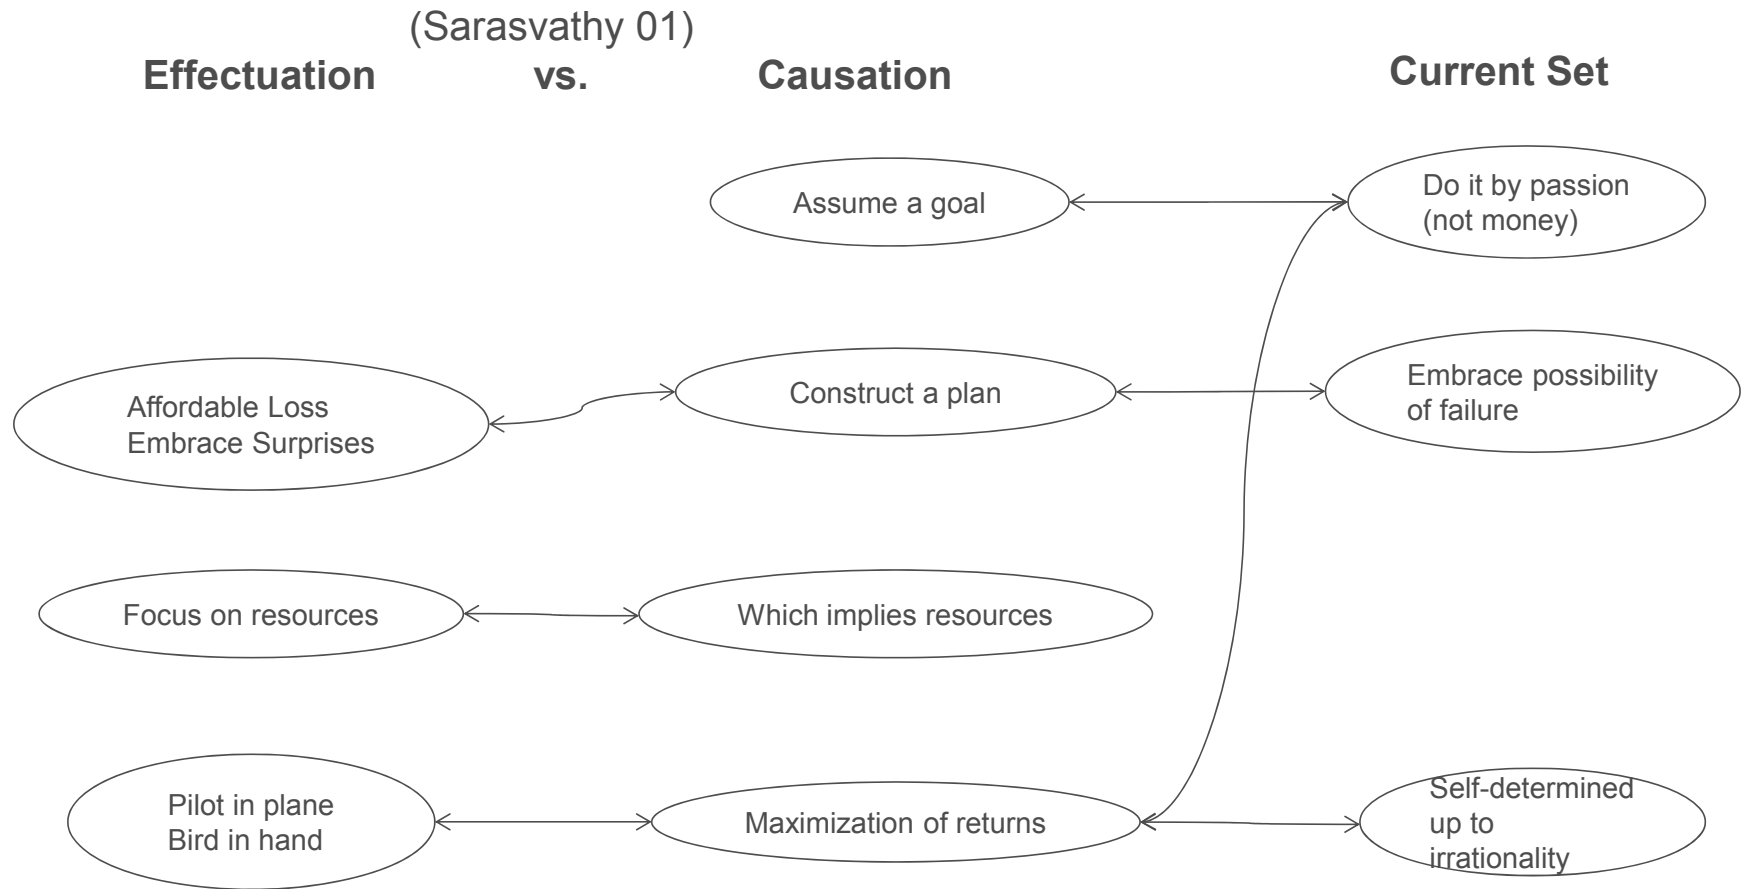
(Sarasvathy 01)

Effectuation vs. Causation

Current Set

Assume a goal

Do it by passion (not money)

Affordable Loss
Embrace Surprises

Construct a plan

Embrace possibility of failure

Focus on resources

Which implies resources

Pilot in plane
Bird in hand

Maximization of returns

Self-determined up to irrationality